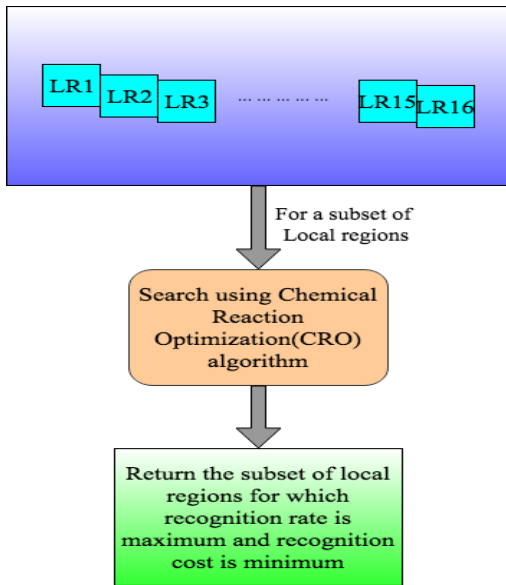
LR1 LR2 LR3 ……………… LR15 LR16

For a subset of Local regions

Search using Chemical Reaction Optimization(CRO) algorithm

Return the subset of local regions for which recognition rate is maximum and recognition cost is minimum